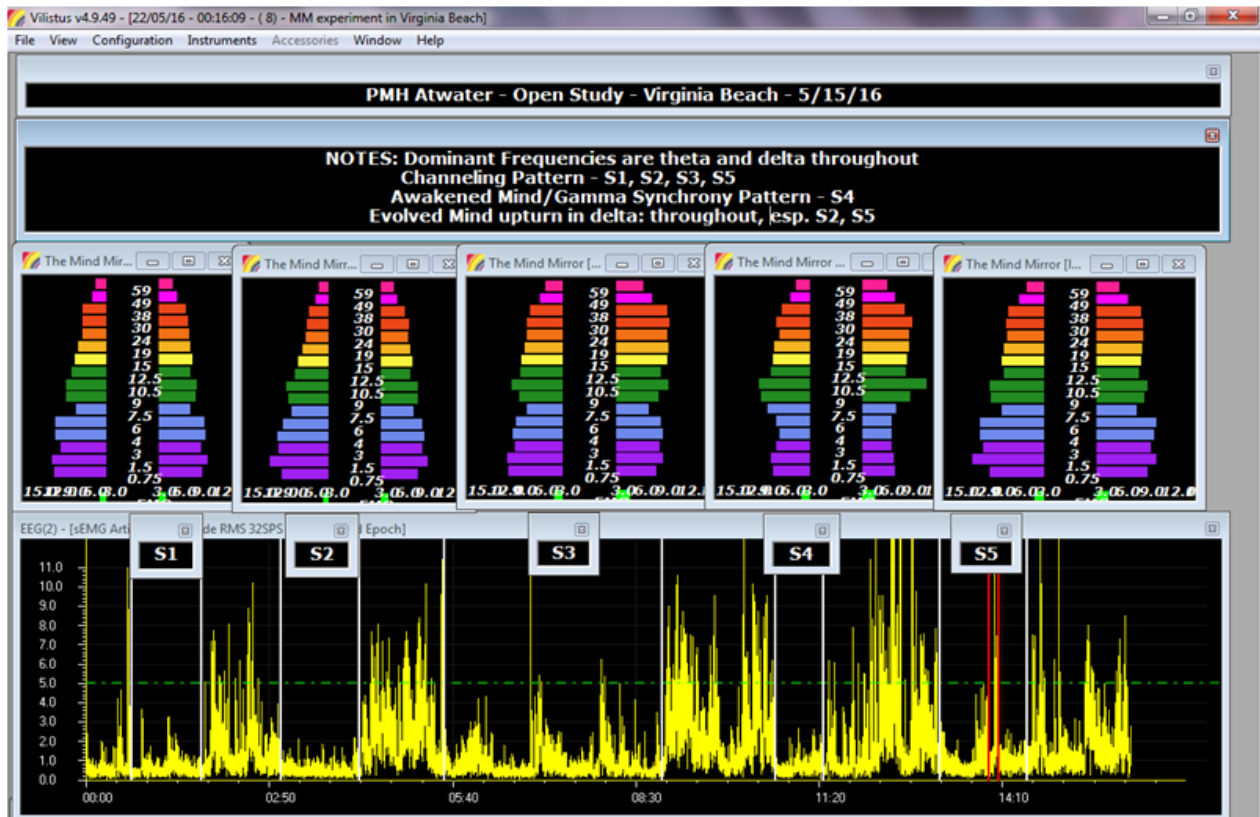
Vilistus v4.9.49 - [22/05/16 - 00:16:09 - ( 8) - MM experiment in Virginia Beach]

File View Configuration Instruments Accessories Window Help

PMH Atwater - Open Study - Virginia Beach - 5/15/16

NOTES: Dominant Frequencies are theta and delta throughout
Channeling Pattern - S1, S2, S3, S5
Awakened Mind/Gamma Synchrony Pattern - S4
Evolved Mind upturn in delta: throughout, esp. S2, S5

The Mind Mirr...

59 49 38 30 24 19 15 12.5 10.5 9 7.5 6 4 3 1.5 0.75

15.012.9.06.03.0 3.06.09.012

The Mind Mirr...

59 49 38 30 24 19 15 12.5 10.5 9 7.5 6 4 3 1.5 0.75

15.012.9.06.03.0 3.06.09.012

The Mind Mirror [...

59 49 38 30 24 19 15 12.5 10.5 9 7.5 6 4 3 1.5 0.75

15.012.9.06.03.0 3.06.09.012.

The Mind Mirror ...

59 49 38 30 24 19 15 12.5 10.5 9 7.5 6 4 3 1.5 0.75

15.012.9.06.03.0 3.06.09.01

The Mind Mirror [I...

59 49 38 30 24 19 15 12.5 10.5 9 7.5 6 4 3 1.5 0.75

15.012.9.06.03.0 3.06.09.012.0

EEG(2) - [sEMG Arti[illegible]de RMS 32SPS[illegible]d Epoch]

S1 S2 S3 S4 S5

11.0 10.0 9.0 8.0 7.0 6.0 5.0 4.0 3.0 2.0 1.0 0.0

00:00 02:50 05:40 08:30 11:20 14:10